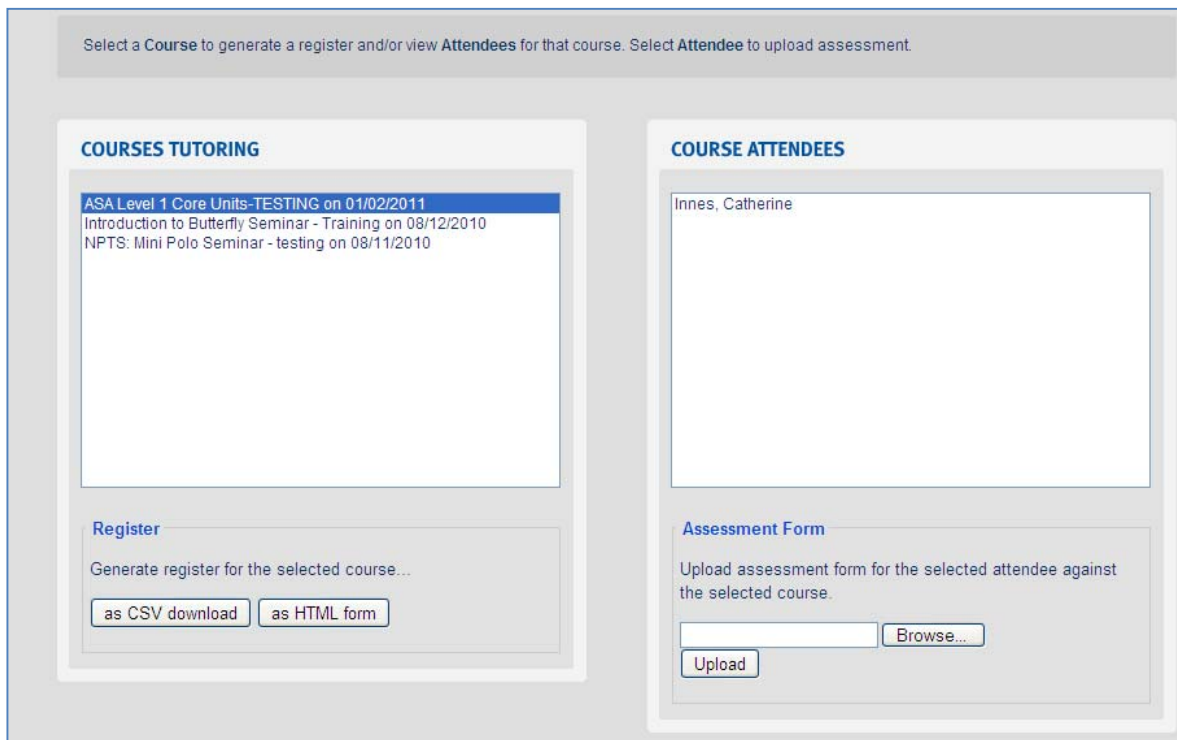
Select a **Course** to generate a register and/or view **Attendees** for that course. Select **Attendee** to upload assessment.

COURSES TUTORING

ASA Level 1 Core Units-TESTING on 01/02/2011
Introduction to Butterfly Seminar - Training on 08/12/2010
NPTS: Mini Polo Seminar - testing on 08/11/2010

Register

Generate register for the selected course...

as CSV download | as HTML form

COURSE ATTENDEES

Innes, Catherine

Assessment Form

Upload assessment form for the selected attendee against the selected course.

Browse...

Upload